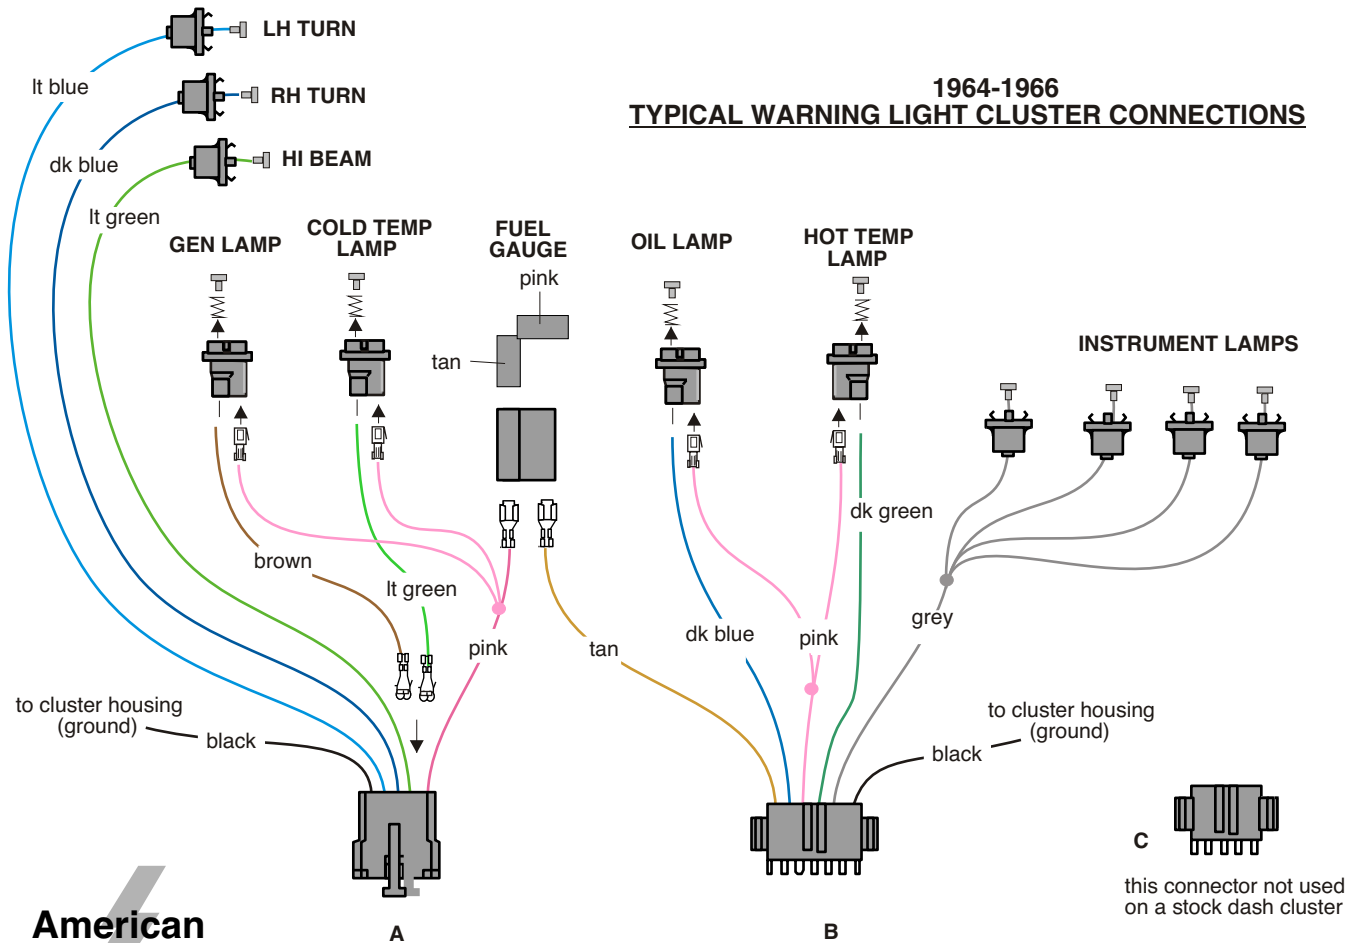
LH TURN

RH TURN

HI BEAM

1964-1966
TYPICAL WARNING LIGHT CLUSTER CONNECTIONS

lt blue

dk blue

lt green

GEN LAMP

COLD TEMP LAMP

FUEL GAUGE

pink

tan

OIL LAMP

HOT TEMP LAMP

INSTRUMENT LAMPS

dk green

brown

lt green

grey

pink

tan

dk blue

pink

to cluster housing (ground)

black

to cluster housing (ground)

black

C

this connector not used on a stock dash cluster

American

A

B